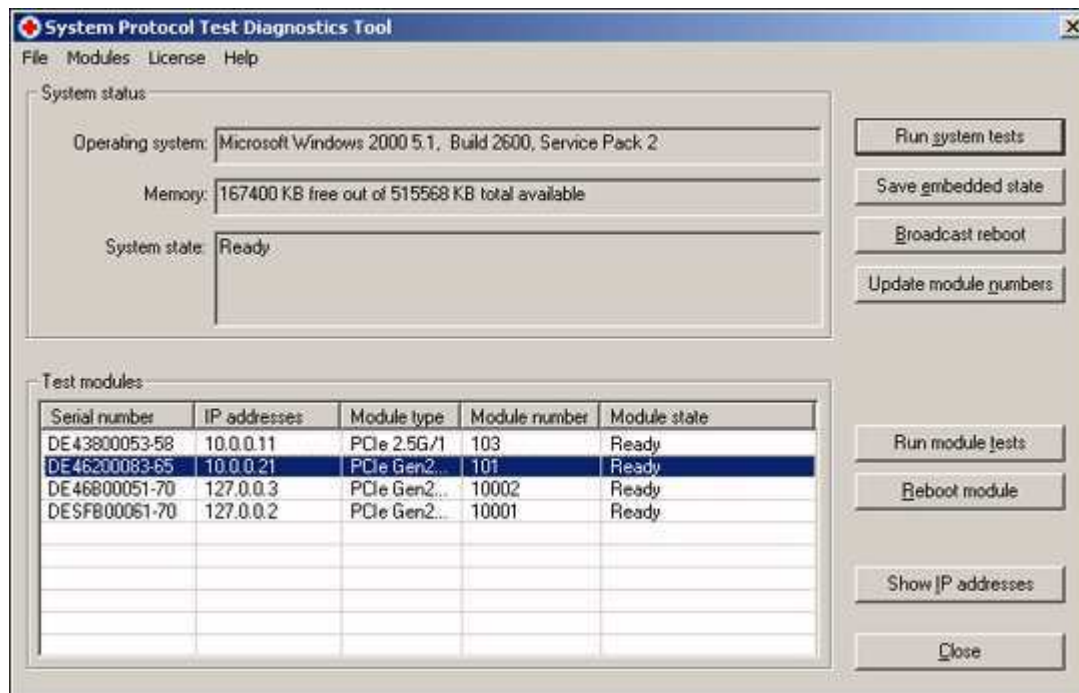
System Protocol Test Diagnostics Tool

File Modules License Help

System status

Operating system: Microsoft Windows 2000 5.1, Build 2600, Service Pack 2

Memory: 167400 KB free out of 515568 KB total available

System state: Ready

Run system tests

Save embedded state

Broadcast reboot

Update module numbers

Test modules

| Serial number | IP addresses | Module type | Module number | Module state |
|---|---|---|---|---|
| DE43800053-58 | 10.0.0.11 | PCIe 2.5G/1 | 103 | Ready |
| DE46200083-65 | 10.0.0.21 | PCIe Gen2... | 101 | Ready |
| DE46B00051-70 | 127.0.0.3 | PCIe Gen2... | 10002 | Ready |
| DESFB00061-70 | 127.0.0.2 | PCIe Gen2... | 10001 | Ready |

Run module tests

Reboot module

Show IP addresses

Close